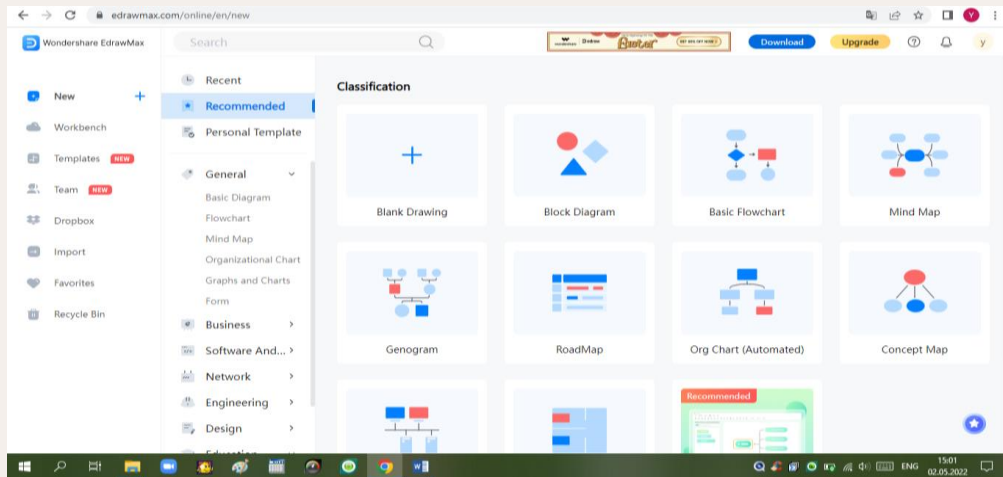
edrawmax.com/online/en/new

Wondershare EdrawMax

Search

Download

Upgrade

y

New

Workbench

Templates NEW

Team NEW

Dropbox

Import

Favorites

Recycle Bin

Recent

Recommended

Personal Template

General

Basic Diagram

Flowchart

Mind Map

Organizational Chart

Graphs and Charts

Form

Business

Software And...

Network

Engineering

Design

Classification

Blank Drawing

Block Diagram

Basic Flowchart

Mind Map

Genogram

RoadMap

Org Chart (Automated)

Concept Map

Recommended

ENG 15:01 02.05.2022